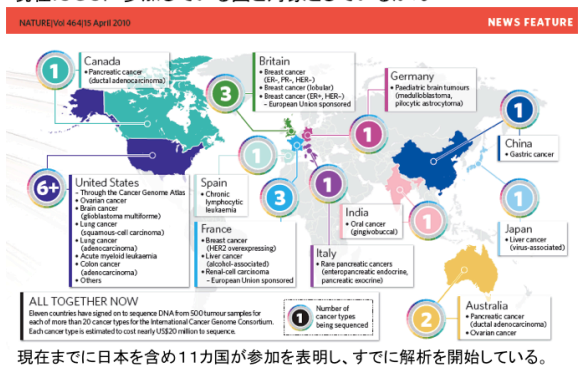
NATURE|Vol 464|15 April 2010

NEWS FEATURE

1
Canada
• Pancreatic cancer (ductal adenocarcinoma)

3
Britain
• Breast cancer (ER-, PR-, HER-)
• Breast cancer (lobular)
• Breast cancer (ER+, HER-) – European Union sponsored

1
Germany
• Paediatric brain tumours (medulloblastoma, pilocytic astrocytoma)

1
China
• Gastric cancer

6+
United States
– Through the Cancer Genome Atlas
• Ovarian cancer
• Brain cancer (glioblastoma multiforme)
• Lung cancer (squamous-cell carcinoma)
• Lung cancer (adenocarcinoma)
• Acute myeloid leukaemia
• Colon cancer (adenocarcinoma)
• Others

1
Spain
• Chronic lymphocytic leukaemia

3
France
• Breast cancer (HER2 overexpressing)
• Liver cancer (alcohol-associated)
• Renal-cell carcinoma – European Union sponsored

1
India
• Oral cancer (gingivobuccal)

1
Italy
• Rare pancreatic cancers (enteropancreatic endocrine, pancreatic exocrine)

1
Japan
• Liver cancer (virus-associated)

ALL TOGETHER NOW
Eleven countries have signed on to sequence DNA from 500 tumour samples for each of more than 20 cancer types for the International Cancer Genome Consortium. Each cancer type is estimated to cost nearly US$20 million to sequence.

1
Number of cancer types being sequenced

2
Australia
• Pancreatic cancer (ductal adenocarcinoma)
• Ovarian cancer

現在までに日本を含め11カ国が参加を表明し、すでに解析を開始している。